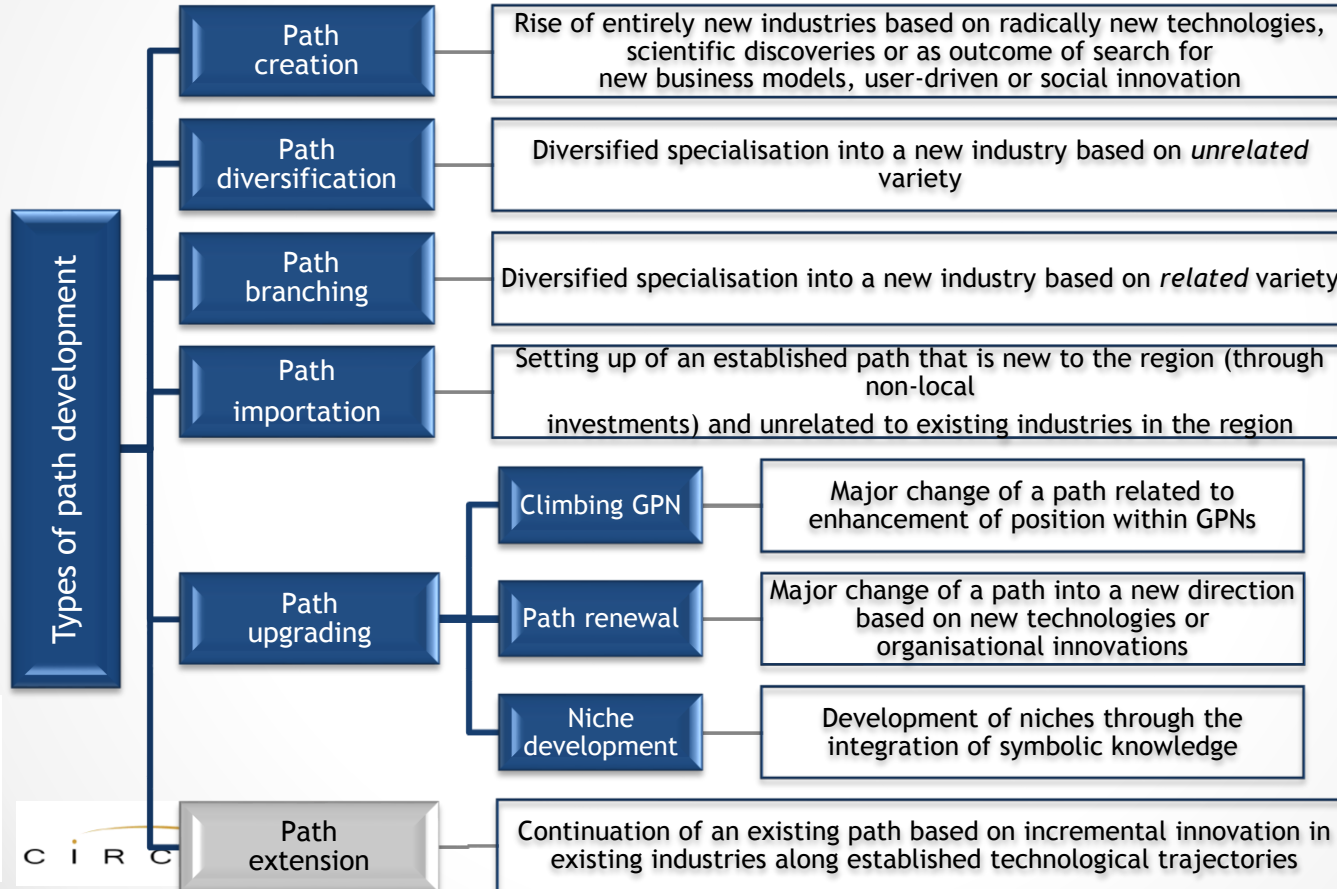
Types of path development

Path creation

Rise of entirely new industries based on radically new technologies, scientific discoveries or as outcome of search for new business models, user-driven or social innovation

Path diversification

Diversified specialisation into a new industry based on *unrelated* variety

Path branching

Diversified specialisation into a new industry based on *related* variety

Path importation

Setting up of an established path that is new to the region (through non-local

investments) and unrelated to existing industries in the region

Path upgrading

Climbing GPN

Major change of a path related to enhancement of position within GPNs

Path renewal

Major change of a path into a new direction based on new technologies or organisational innovations

Niche development

Development of niches through the integration of symbolic knowledge

Path extension

Continuation of an existing path based on incremental innovation in existing industries along established technological trajectories

C I R C